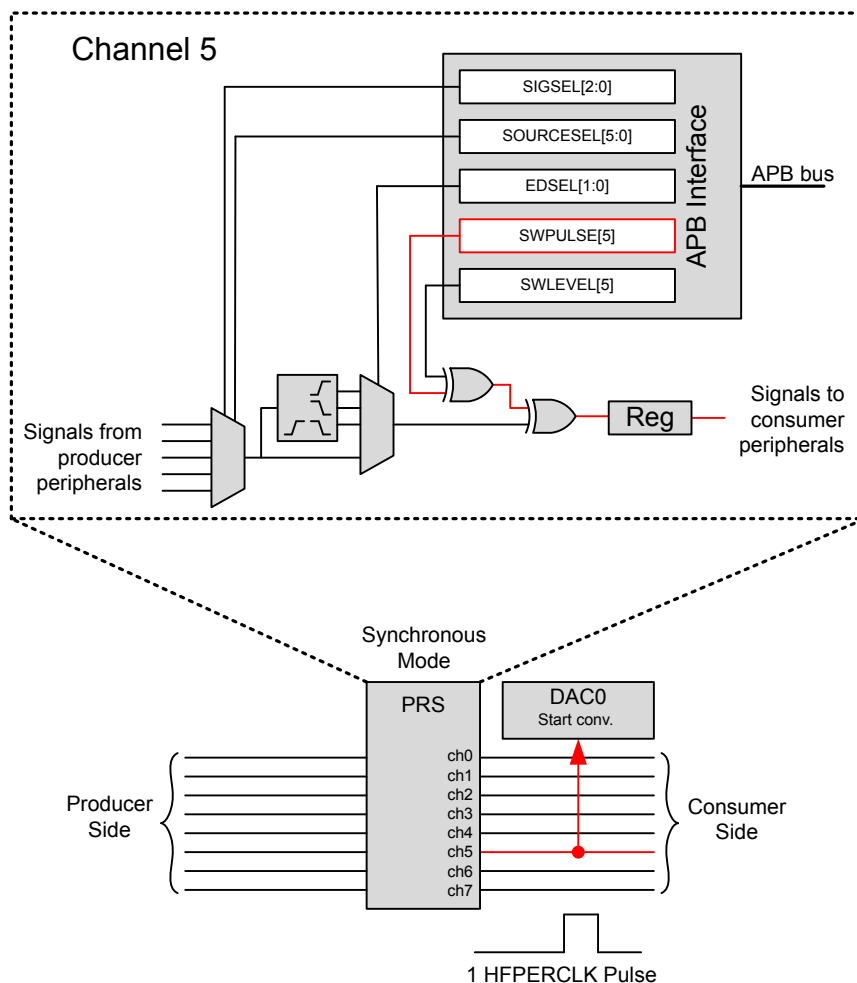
Channel 5

SIGSEL[2:0]

SOURCESEL[5:0]

EDSEL[1:0]

SWPULSE[5]

SWLEVEL[5]

APB Interface

APB bus

Signals from producer peripherals

Reg

Signals to consumer peripherals

Synchronous Mode

PRS

DAC0
Start conv.

Producer Side

ch0
ch1
ch2
ch3
ch4
ch5
ch6
ch7

Consumer Side

1 HFPERCLK Pulse